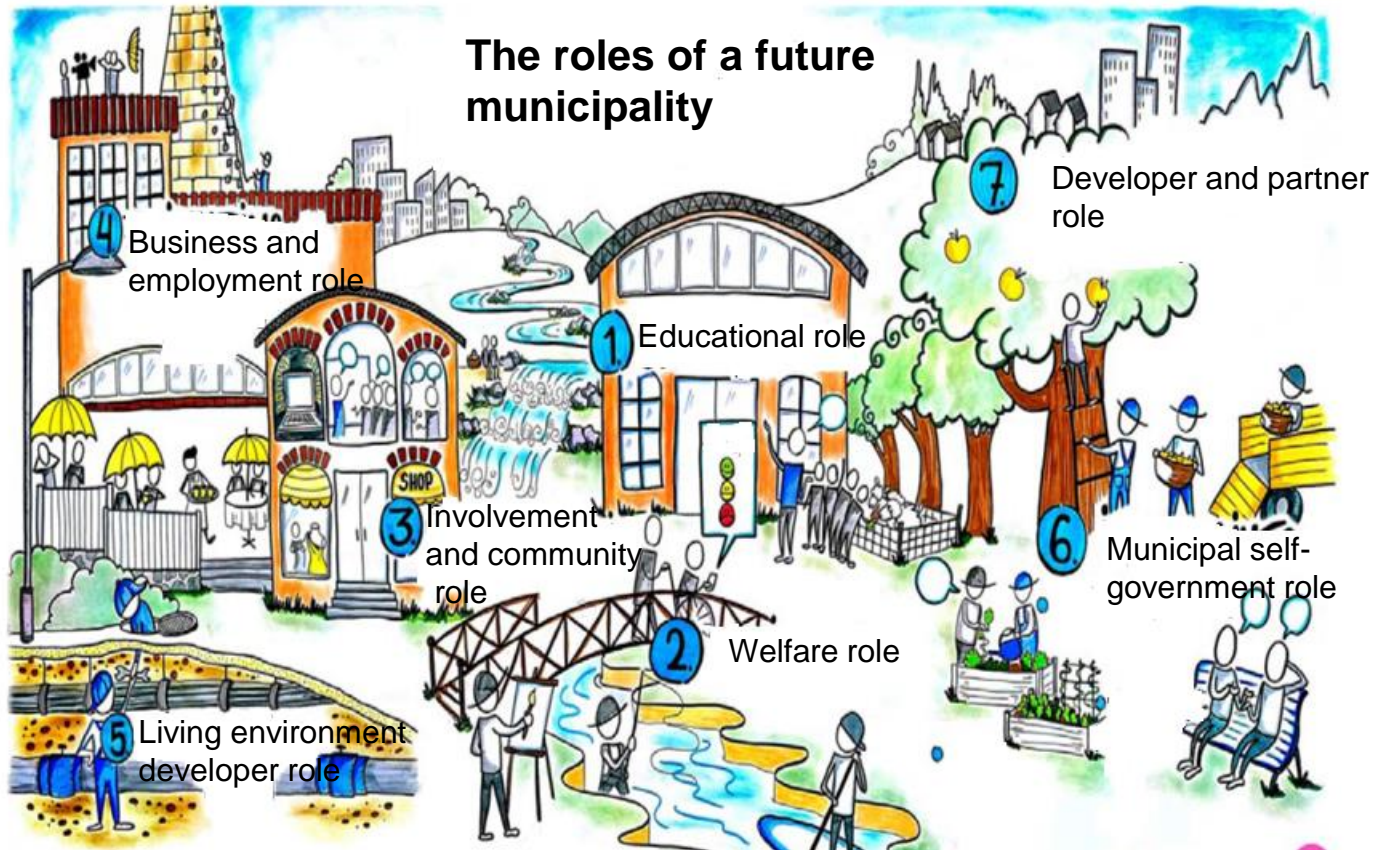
The roles of a future municipality

7. Developer and partner role

4. Business and employment role

1. Educational role

SHOP

3. Involvement and community role

6. Municipal self-government role

2. Welfare role

5. Living environment developer role